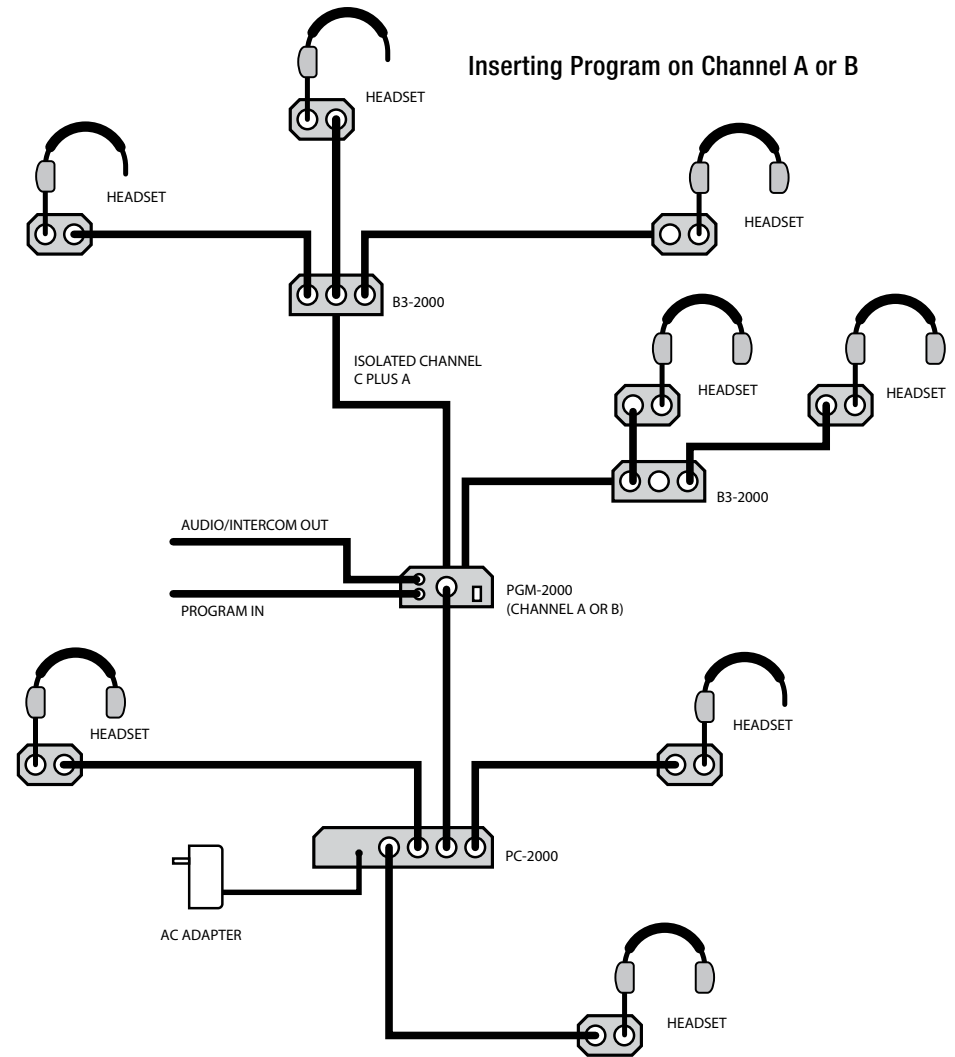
Inserting Program on Channel A or B

HEADSET

HEADSET

HEADSET

B3-2000

ISOLATED CHANNEL C PLUS A

HEADSET

HEADSET

B3-2000

AUDIO/INTERCOM OUT

PROGRAM IN

PGM-2000 (CHANNEL A OR B)

HEADSET

HEADSET

PC-2000

AC ADAPTER

HEADSET